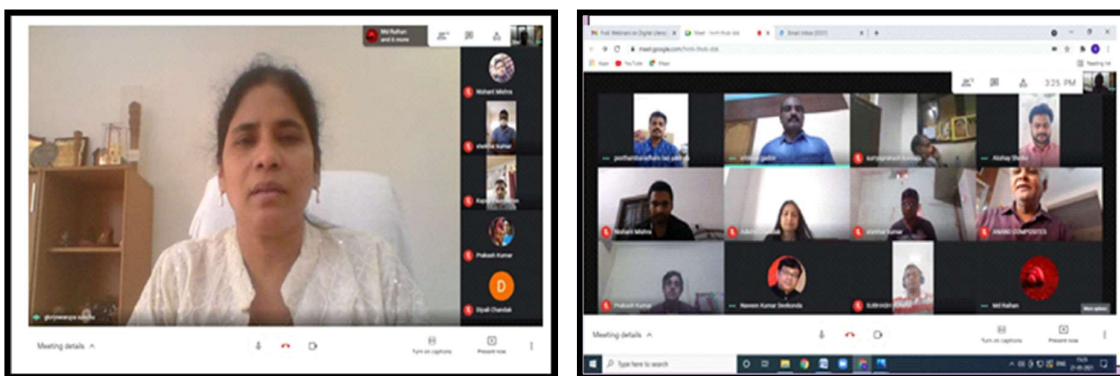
Md Raihan and 6 more

Nishant Mishra

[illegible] Kumar

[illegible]

Prakash Kumar

D

Diyali Chandak

Meeting details

Turn on captions

Present now

Meet - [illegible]

Meeting details

Turn on captions

Present now

3:25 PM

Akshay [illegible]

Nishant Mishra

ANAND COMPOSITES

Prakash Kumar

Naveen Kumar Seekonda

Md Raihan

Type here to search